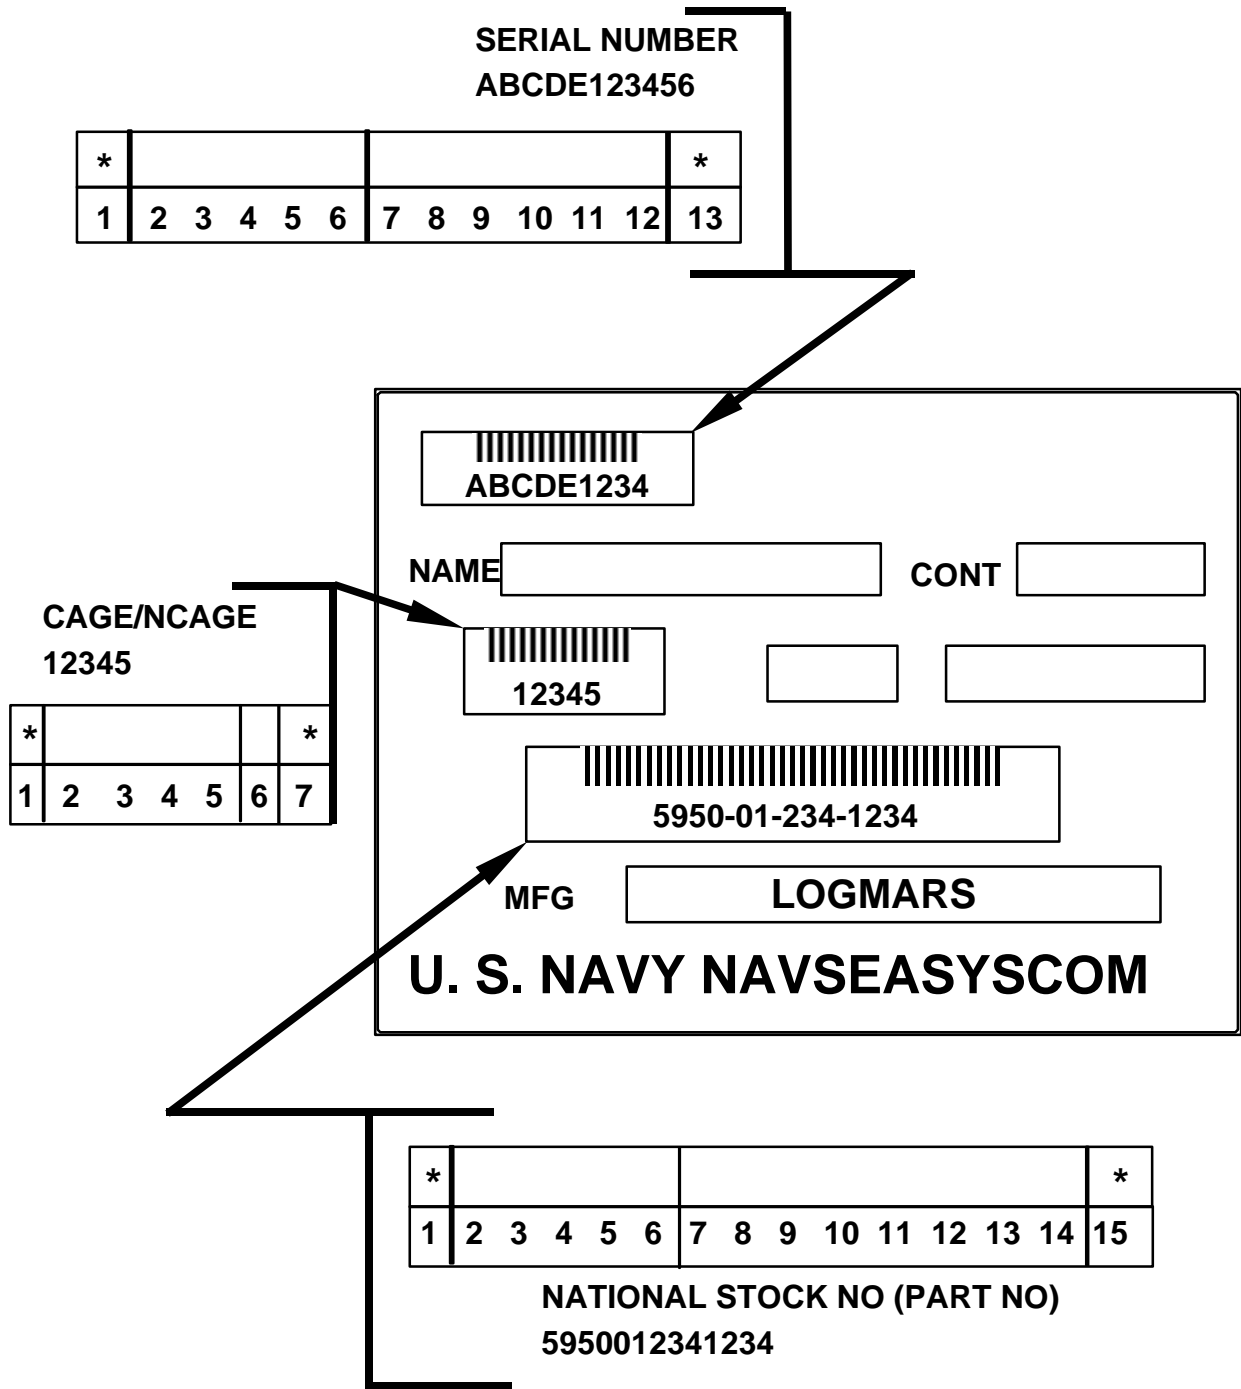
SERIAL NUMBER
ABCDE123456

| * | | | * |
|---|---|---|---|
| 1 | 2 3 4 5 6 | 7 8 9 10 11 12 | 13 |

ABCDE1234

NAME

CONT

CAGE/NCAGE
12345

| * | | | * |
|---|---|---|---|
| 1 | 2 3 4 5 | 6 | 7 |

12345

5950-01-234-1234

MFG

LOGMARS

U. S. NAVY NAVSEASYSCOM

| * | | | * |
|---|---|---|---|
| 1 | 2 3 4 5 6 | 7 8 9 10 11 12 13 14 | 15 |

NATIONAL STOCK NO (PART NO)
5950012341234